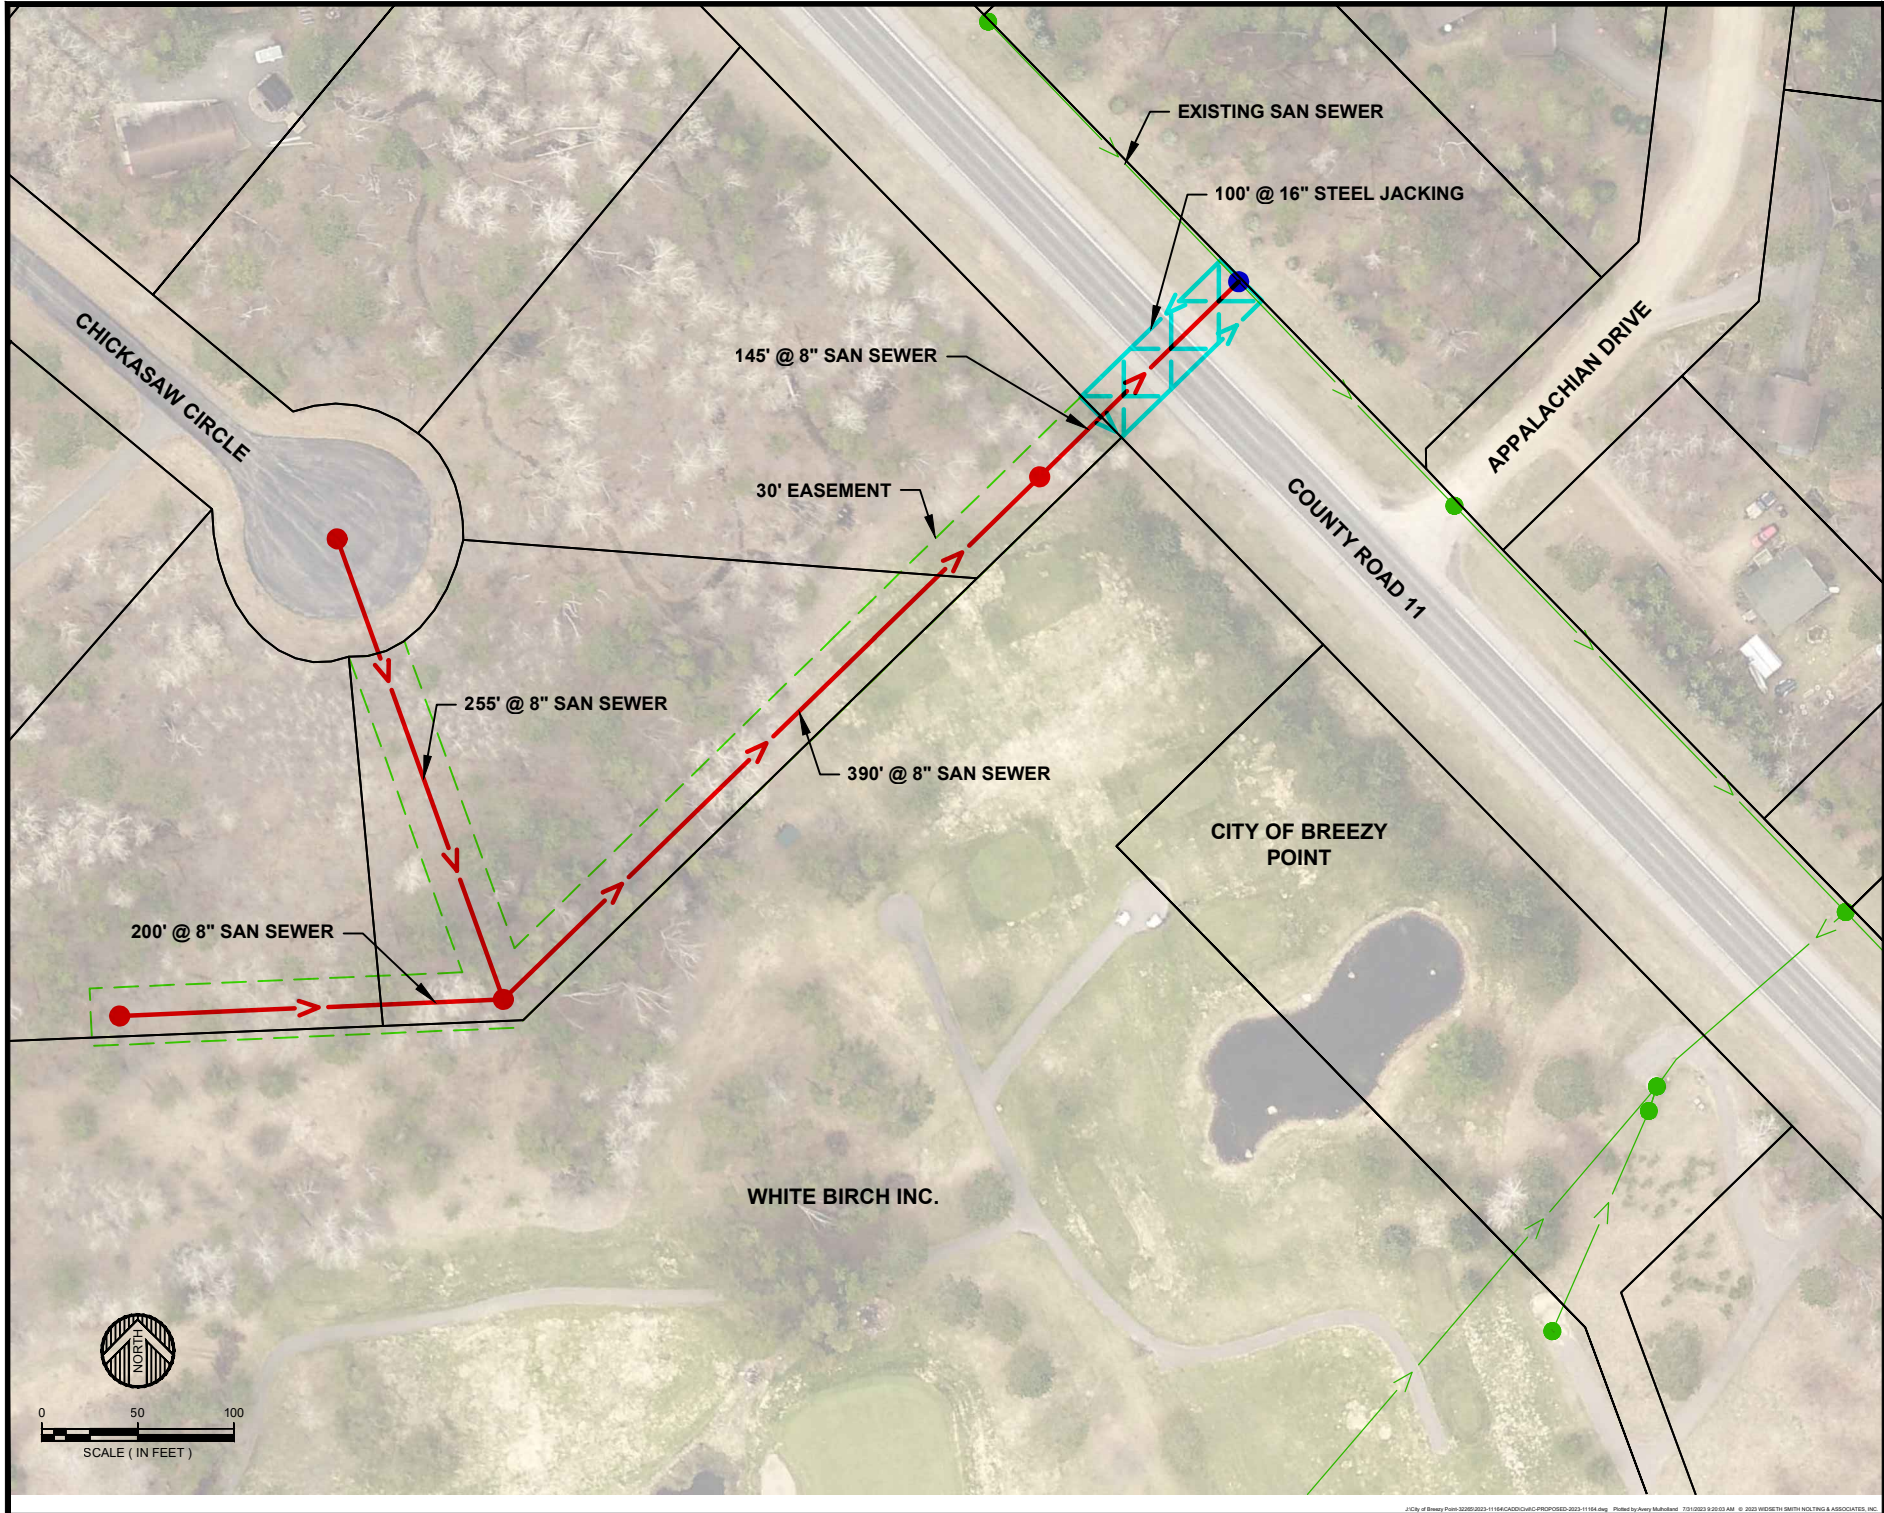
EXISTING SAN SEWER

100' @ 16" STEEL JACKING

145' @ 8" SAN SEWER

CHICKASAW CIRCLE

APPALACHIAN DRIVE

30' EASEMENT

COUNTY ROAD 11

255' @ 8" SAN SEWER

390' @ 8" SAN SEWER

CITY OF BREEZY POINT

200' @ 8" SAN SEWER

WHITE BIRCH INC.

NORTH

0 50 100

SCALE ( IN FEET )

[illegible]